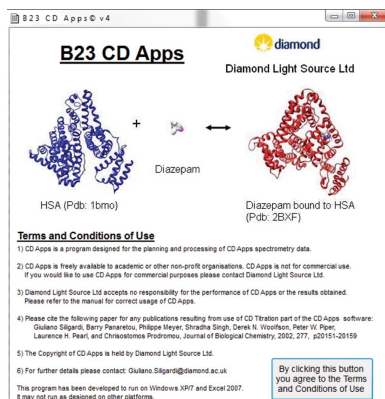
B23 CD Apps© v4

B23 CD Apps

diamond

Diamond Light Source Ltd

+

Diazepam

HSA (Pdb: 1bmo)

Diazepam bound to HSA (Pdb: 2BXF)

Terms and Conditions of Use

1) CD Apps is a program designed for the planning and processing of CD Apps spectrometry data.

2) CD Apps is freely available to academic or other non-profit organisations. CD Apps is not for commercial use. If you would like to use CD Apps for commercial purposes please contact Diamond Light Source Ltd.

3) Diamond Light Source Ltd accepts no responsibility for the correct use of CD Apps or the results obtained. Please refer to the manual for correct usage of CD Apps.

4) Please cite the following paper for any publications resulting from use of CD Titration part of the CD Apps software: Giuliano Siligardi, Barry Panaretou, Philippe Meyer, Shradha Singh, Derek N. Woolfson, Peter W. Piper, Laurence H. Pearl, and Chrisostomos Prodromou, Journal of Biological Chemistry, 2002, 277, p20151-20159

5) The Copyright of CD Apps is held by Diamond Light Source Ltd.

6) For further details please contact: Giuliano.Siligardi@diamond.ac.uk

This program has been developed to run on Windows XP/7 and Excel 2007. It may not run as designed on other platforms.

By clicking this button you agree to the Terms and Conditions of Use